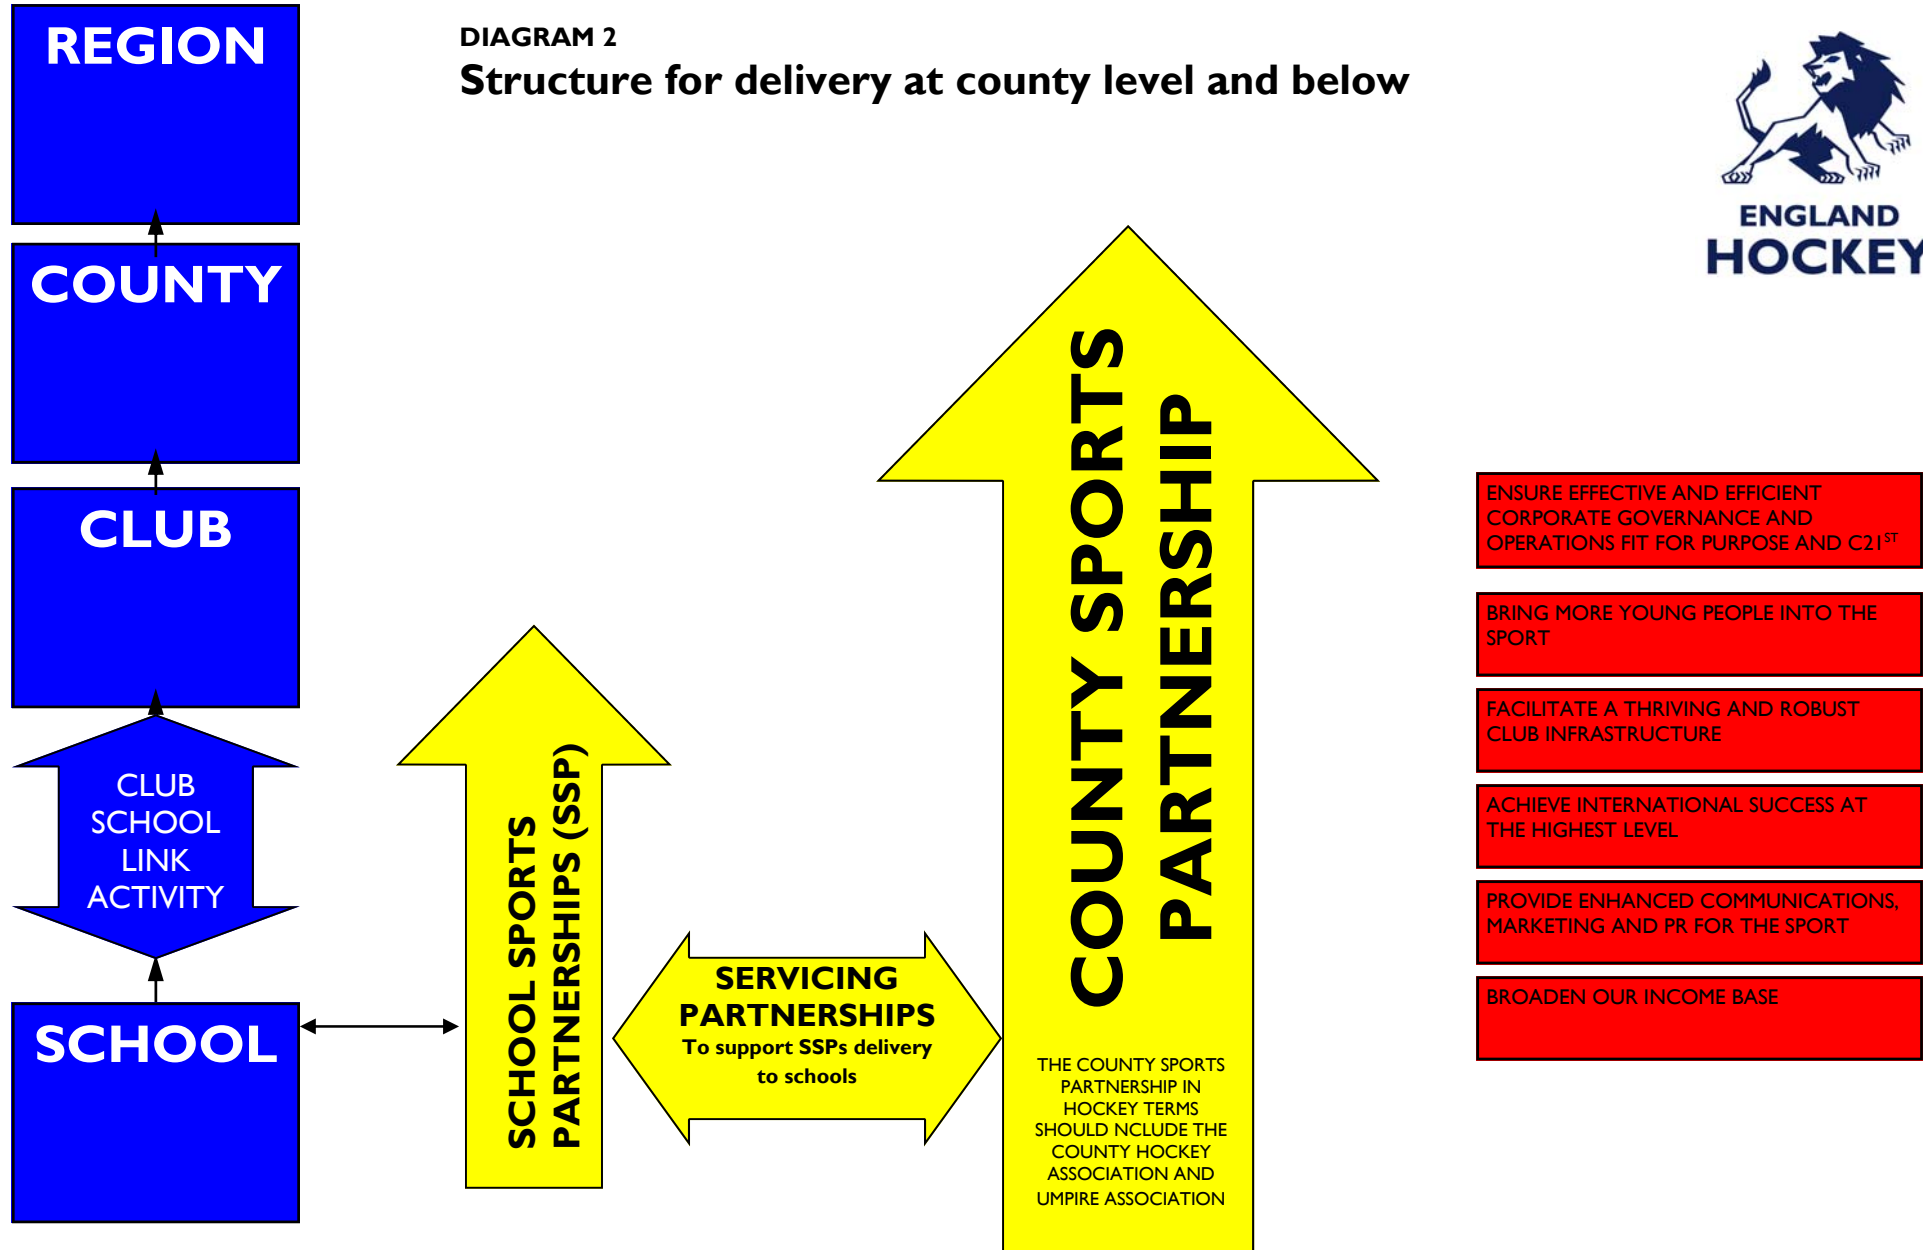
REGION

COUNTY

CLUB

CLUB SCHOOL LINK ACTIVITY

SCHOOL

DIAGRAM 2

Structure for delivery at county level and below

ENGLAND HOCKEY

SCHOOL SPORTS PARTNERSHIPS (SSP)

SERVICING PARTNERSHIPS

To support SSPs delivery to schools

COUNTY SPORTS PARTNERSHIP

THE COUNTY SPORTS PARTNERSHIP IN HOCKEY TERMS SHOULD NCLUDE THE COUNTY HOCKEY ASSOCIATION AND UMPIRE ASSOCIATION

ENSURE EFFECTIVE AND EFFICIENT CORPORATE GOVERNANCE AND OPERATIONS FIT FOR PURPOSE AND C21$^{ST}$

BRING MORE YOUNG PEOPLE INTO THE SPORT

FACILITATE A THRIVING AND ROBUST CLUB INFRASTRUCTURE

ACHIEVE INTERNATIONAL SUCCESS AT THE HIGHEST LEVEL

PROVIDE ENHANCED COMMUNICATIONS, MARKETING AND PR FOR THE SPORT

BROADEN OUR INCOME BASE